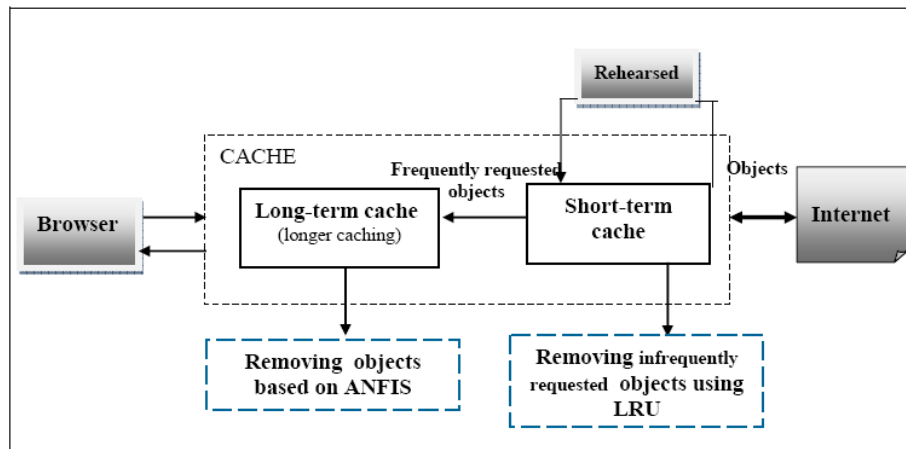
Rehearsed

CACHE

Frequently requested objects

Objects

Browser

Long-term cache (longer caching)

Short-term cache

Internet

Removing objects based on ANFIS

Removing infrequently requested objects using LRU